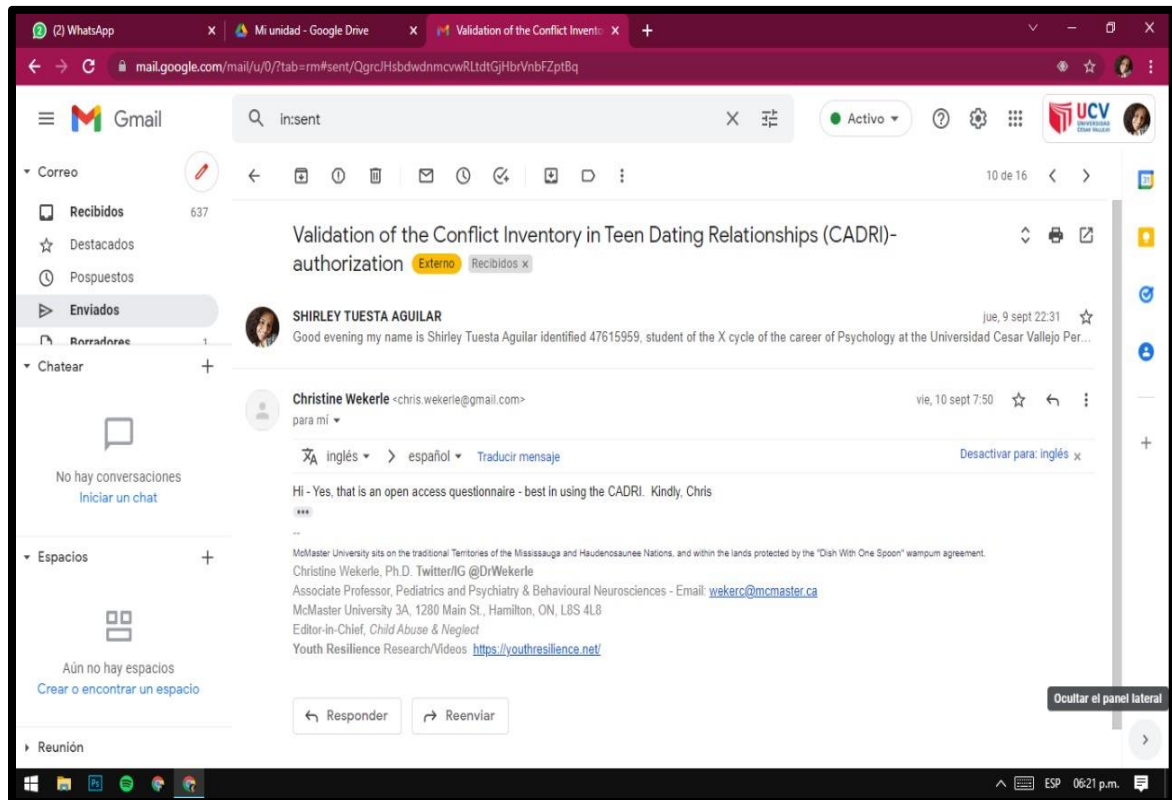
(2) WhatsApp
Mi unidad - Google Drive
Validation of the Conflict Invento

mail.google.com/mail/u/0/?tab=rm#sent/QgrcJHsbdwdnmcvwRLtdtGjHbrVnbFZptBq

Gmail
in:sent
Activo
UCV UNIVERSIDAD CÉSAR VALLEJO

Correo
Recibidos 637
Destacados
Pospuestos
Enviados
Borradores 1
Chatear
No hay conversaciones
Iniciar un chat
Espacios
Aún no hay espacios
Crear o encontrar un espacio
Reunión

10 de 16

Validation of the Conflict Inventory in Teen Dating Relationships (CADRI)-authorization Externo Recibidos x

SHIRLEY TUESTA AGUILAR
jue, 9 sept 22:31
Good evening my name is Shirley Tuesta Aguilar identified 47615959, student of the X cycle of the career of Psychology at the Universidad Cesar Vallejo Per...

Christine Wekerle <chris.wekerle@gmail.com>
para mí
vie, 10 sept 7:50

inglés > español Traducir mensaje
Desactivar para: inglés x

Hi - Yes, that is an open access questionnaire - best in using the CADRI. Kindly, Chris

--
McMaster University sits on the traditional Territories of the Mississauga and Haudenosaunee Nations, and within the lands protected by the "Dish With One Spoon" wampum agreement.
Christine Wekerle, Ph.D. Twitter/IG @DrWekerle
Associate Professor, Pediatrics and Psychiatry & Behavioural Neurosciences - Email: wekerc@mcmaster.ca
McMaster University 3A, 1280 Main St., Hamilton, ON, L8S 4L8
Editor-in-Chief, Child Abuse & Neglect
Youth Resilience Research/Videos https://youthresilience.net/

Responder
Reenviar

Ocultar el panel lateral

ESP 06:21 p.m.